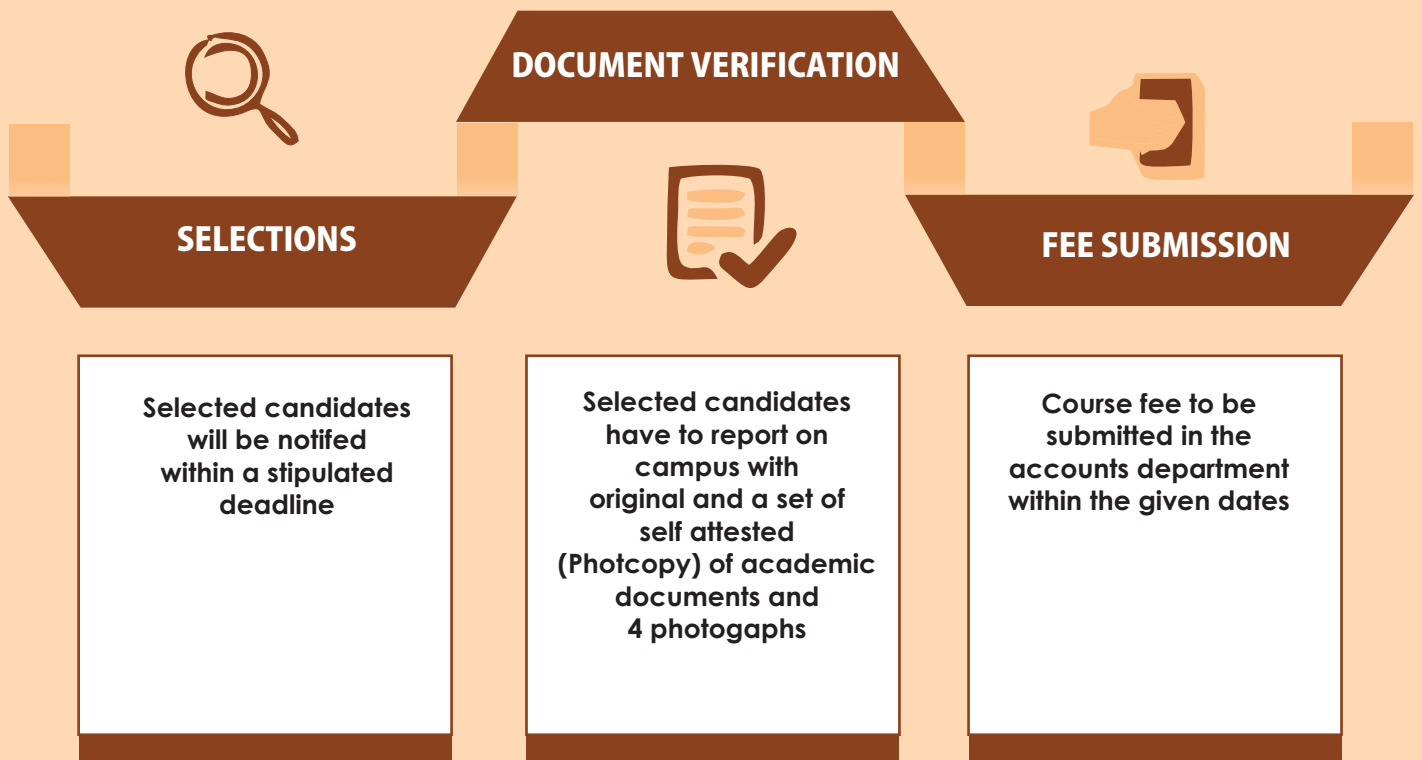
DOCUMENT VERIFICATION

SELECTIONS

FEE SUBMISSION

Selected candidates will be notifed within a stipulated deadline

Selected candidates have to report on campus with original and a set of self attested (Photcopy) of academic documents and 4 photogaphs

Course fee to be submitted in the accounts department within the given dates